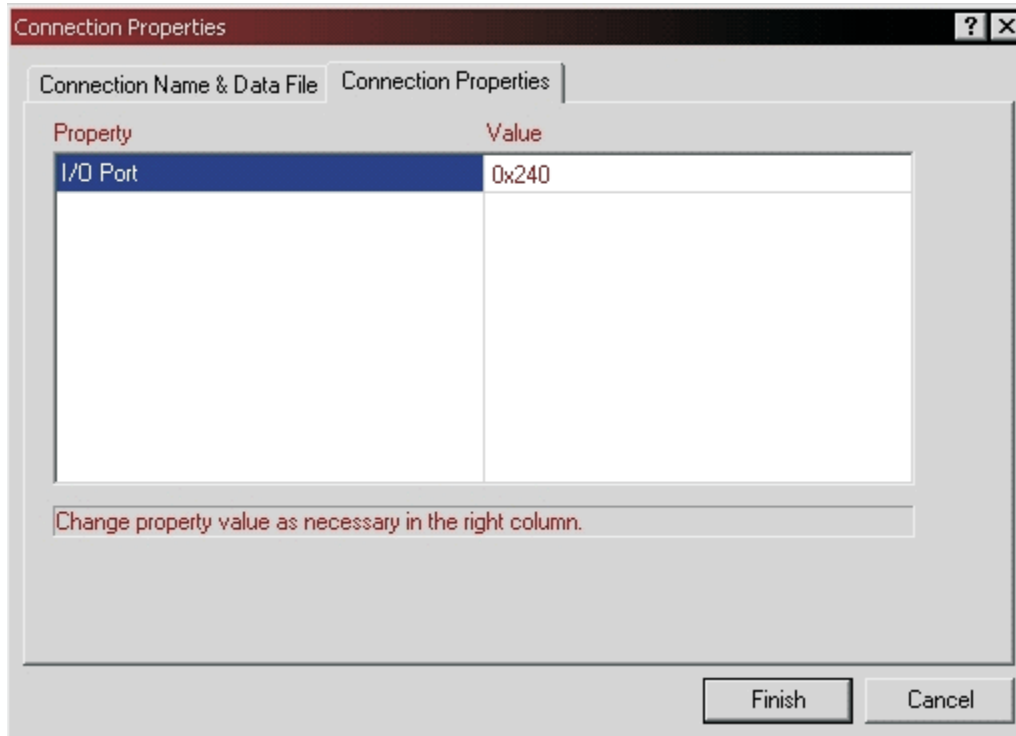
Connection Properties

?

Connection Name & Data File

Connection Properties

| Property | Value |
|---|---|
| I/O Port | 0x240 |

Change property value as necessary in the right column.

Finish

Cancel